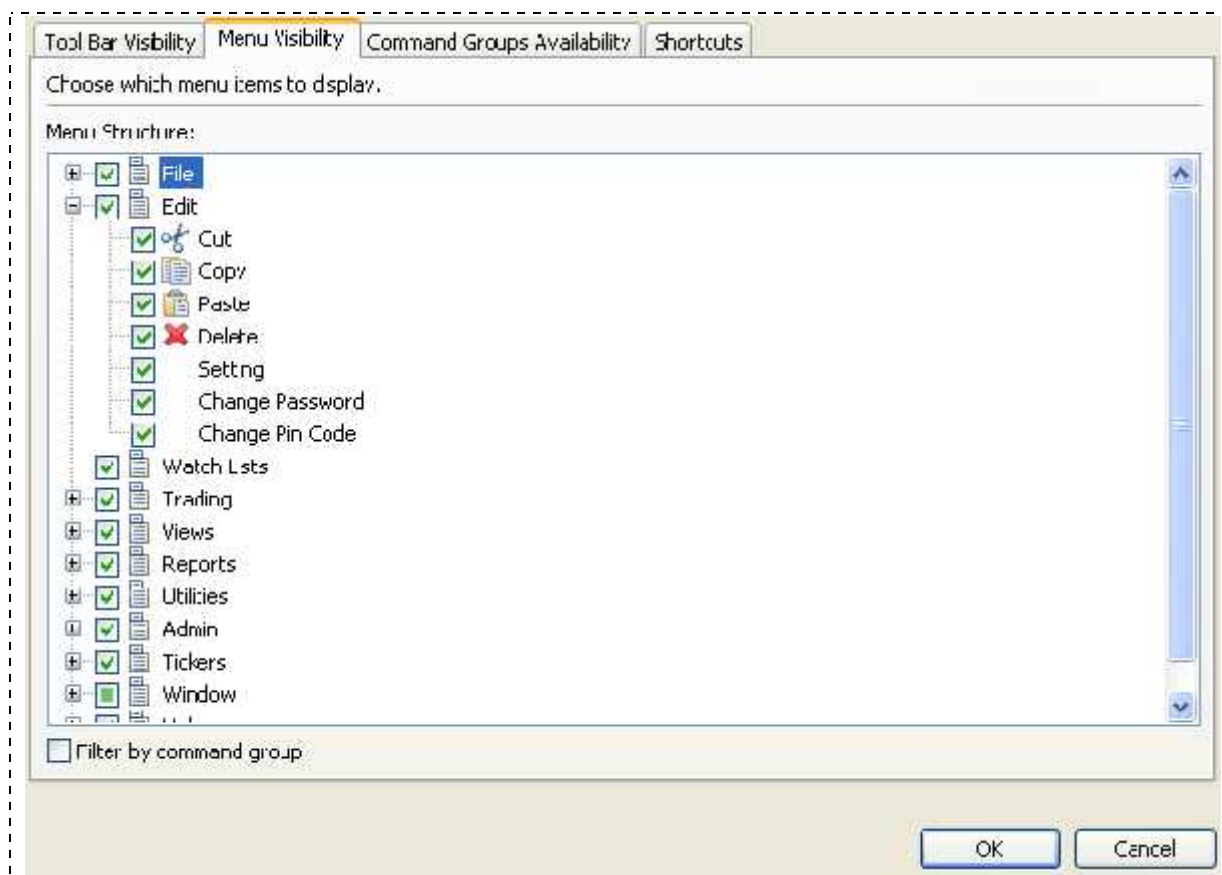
Tool Bar Visibility | Menu Visibility | Command Groups Availability | Shortcuts

Choose which menu items to display.

Menu Structure:

File
Edit
Cut
Copy
Paste
Delete
Setting
Change Password
Change Pin Code
Watch Lists
Trading
Views
Reports
Utilities
Admin
Tickers
Window
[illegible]

Filter by command group

OK
Cancel